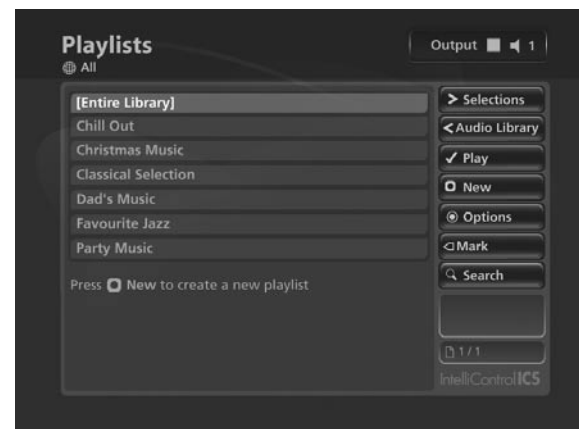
Playlists
All

Output 1

[Entire Library]
Chill Out
Christmas Music
Classical Selection
Dad's Music
Favourite Jazz
Party Music

Press New to create a new playlist

> Selections
< Audio Library
✓ Play
New
Options
Mark
Search

1/1

IntelliControl ICS